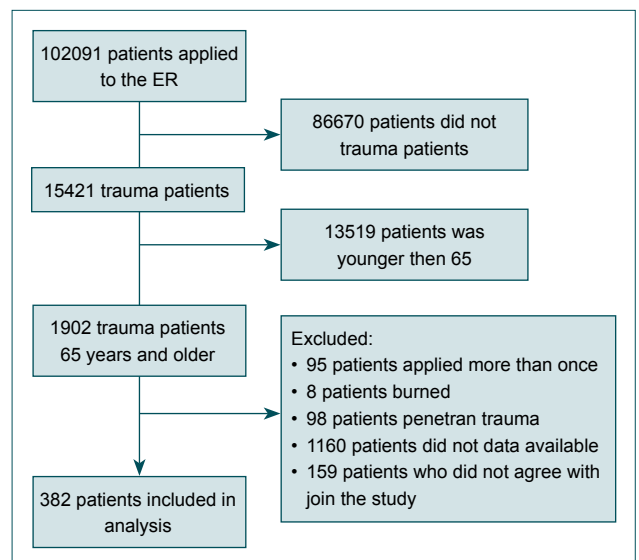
102091 patients applied to the ER

86670 patients did not trauma patients

15421 trauma patients

13519 patients was younger then 65

1902 trauma patients 65 years and older

Excluded:
• 95 patients applied more than once
• 8 patients burned
• 98 patients penetran trauma
• 1160 patients did not data available
• 159 patients who did not agree with join the study

382 patients included in analysis